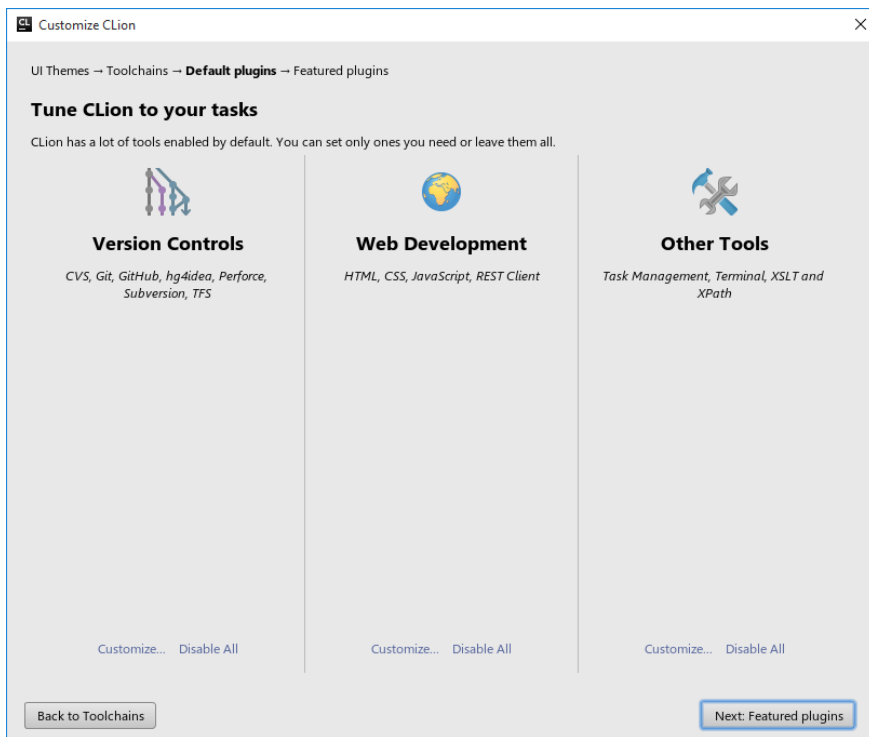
CL Customize CLion

×

UI Themes → Toolchains → **Default plugins** → Featured plugins

**Tune CLion to your tasks**

CLion has a lot of tools enabled by default. You can set only ones you need or leave them all.

**Version Controls**

*CVS, Git, GitHub, hg4idea, Perforce, Subversion, TFS*

**Web Development**

*HTML, CSS, JavaScript, REST Client*

**Other Tools**

*Task Management, Terminal, XSLT and XPath*

Customize... Disable All

Customize... Disable All

Customize... Disable All

Back to Toolchains

Next: Featured plugins